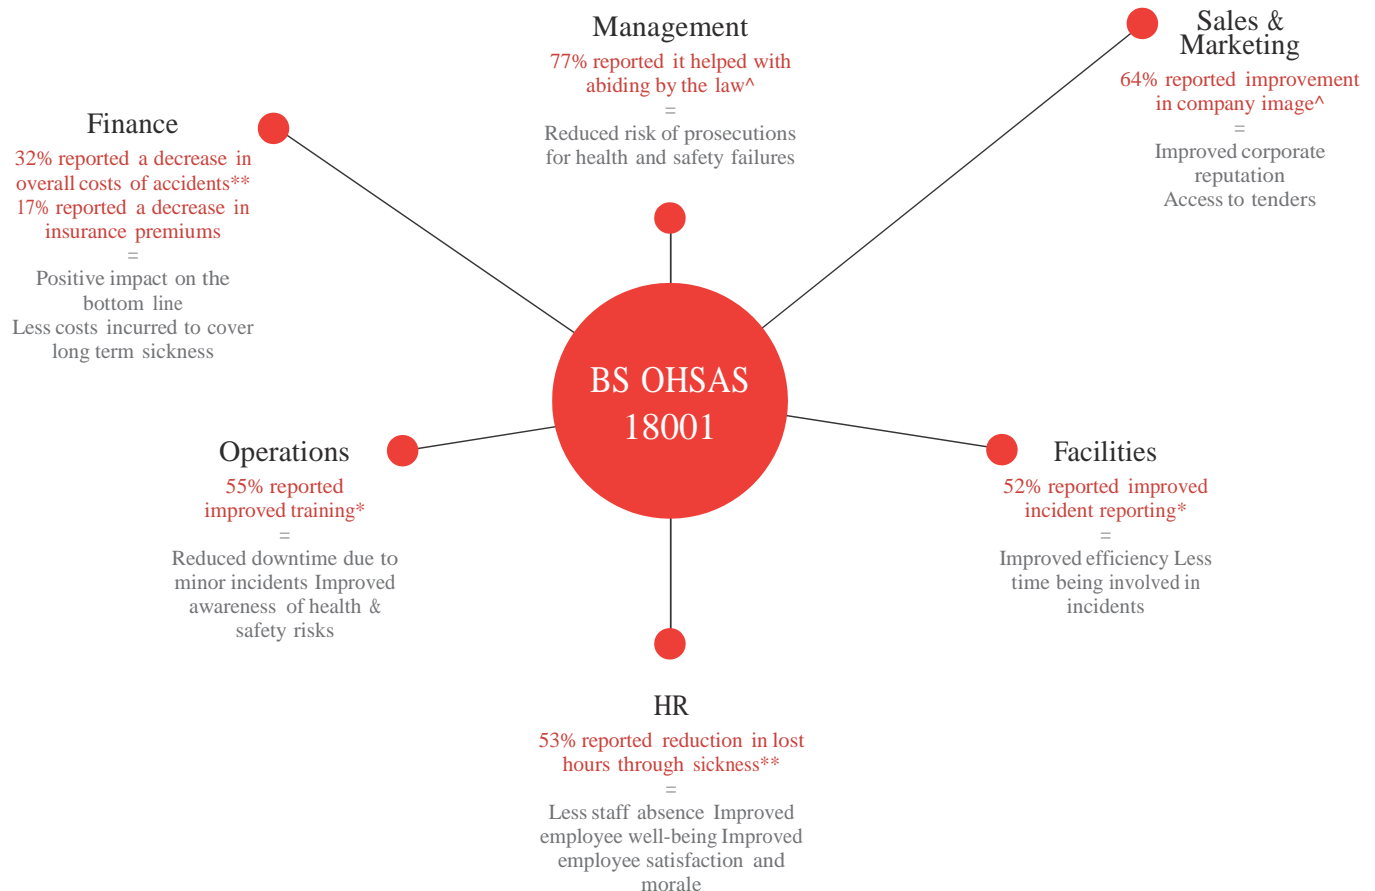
Management
77% reported it helped with abiding by the law^
=
Reduced risk of prosecutions for health and safety failures

Sales & Marketing
64% reported improvement in company image^
=
Improved corporate reputation
Access to tenders

Finance
32% reported a decrease in overall costs of accidents**
17% reported a decrease in insurance premiums
=
Positive impact on the bottom line
Less costs incurred to cover long term sickness

BS OHSAS 18001

Operations
55% reported improved training*
=
Reduced downtime due to minor incidents Improved awareness of health & safety risks

Facilities
52% reported improved incident reporting*
=
Improved efficiency Less time being involved in incidents

HR
53% reported reduction in lost hours through sickness**
=
Less staff absence Improved employee well-being Improved employee satisfaction and morale